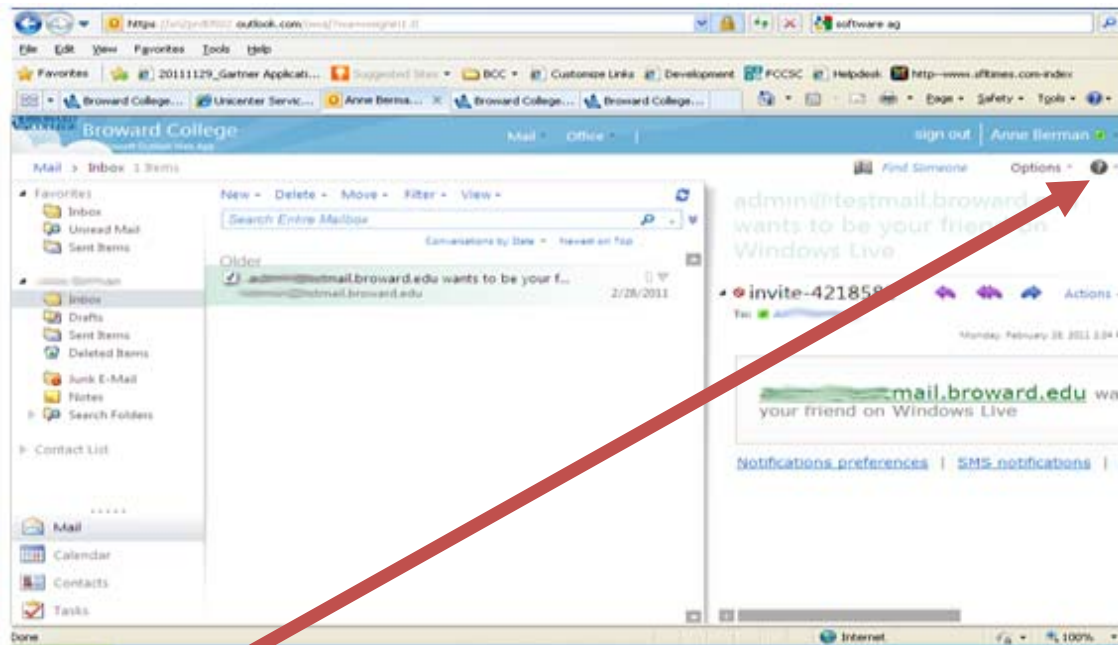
https outlook.com

software ag

File Edit View Favorites Tools Help

Favorites 20111129_Gartner Applicati... Suggested Sites BCC Customize Links Development FCCSC Helpdesk http--www.sftimes.com-index

Broward College... Unicenter Servic... Anne Berma... Broward College... Broward College...

Page Safety Tools

Broward College

Mail Office

sign out | Anne Berman

Mail > Inbox 1 Items

Find Someone Options

Favorites
Inbox
Unread Mail
Sent Items

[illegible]
Inbox
Drafts
Sent Items
Deleted Items
Junk E-Mail
Notes
Search Folders

Contact List

New Delete Move Filter View

Search Entire Mailbox

Conversations by Date Newest on Top

Older

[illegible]testmail.broward.edu wants to be your f...
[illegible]@testmail.broward.edu 2/28/2011

admin@testmail.broward wants to be your frien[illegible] Windows Live

invite-421858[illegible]

Actions

To: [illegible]

Monday, February 28, 2011 3:04

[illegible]mail.broward.edu wa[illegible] your friend on Windows Live

Notifications preferences | SMS notifications |

Mail
Calendar
Contacts
Tasks

Done Internet 100%